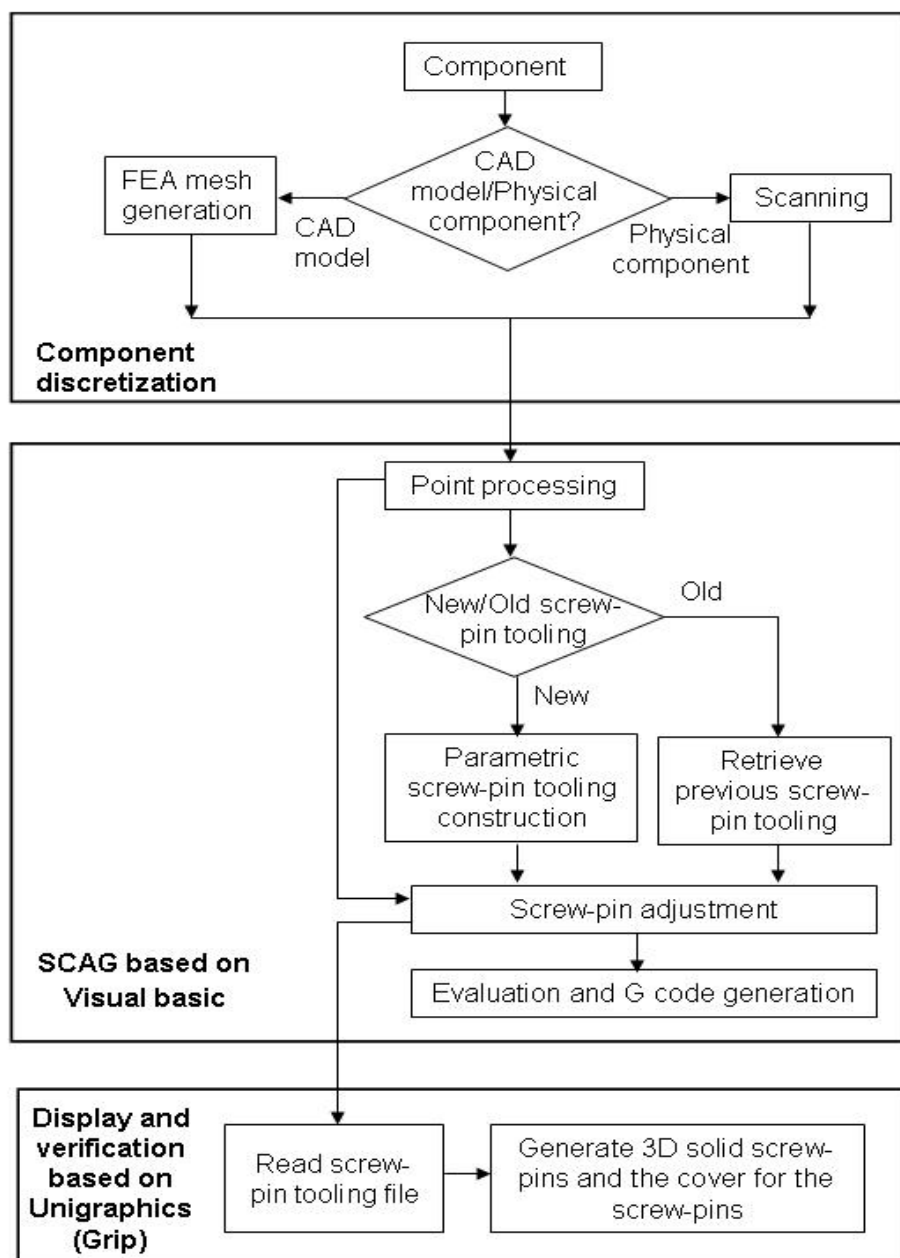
Component

CAD model/Physical component?

FEA mesh generation

CAD model

Scanning

Physical component

Component discretization

Point processing

New/Old screw-pin tooling

Old

New

Parametric screw-pin tooling construction

Retrieve previous screw-pin tooling

Screw-pin adjustment

SCAG based on Visual basic

Evaluation and G code generation

Display and verification based on Unigraphics (Grip)

Read screw-pin tooling file

Generate 3D solid screw-pins and the cover for the screw-pins